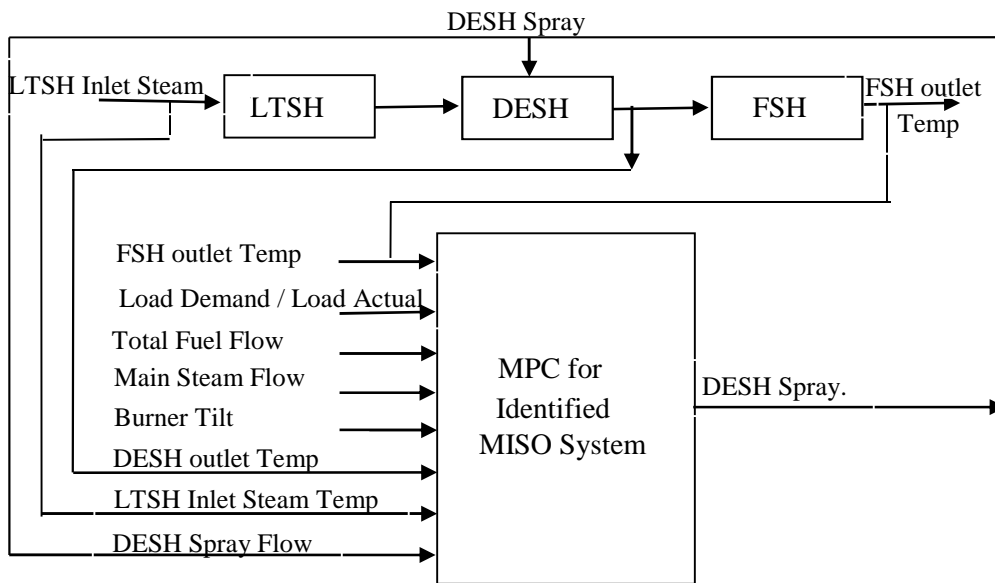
DESH Spray

LTSH Inlet Steam

LTSH

DESH

FSH

FSH outlet Temp

FSH outlet Temp

Load Demand / Load Actual

Total Fuel Flow

Main Steam Flow

Burner Tilt

DESH outlet Temp

LTSH Inlet Steam Temp

DESH Spray Flow

MPC for Identified MISO System

DESH Spray.